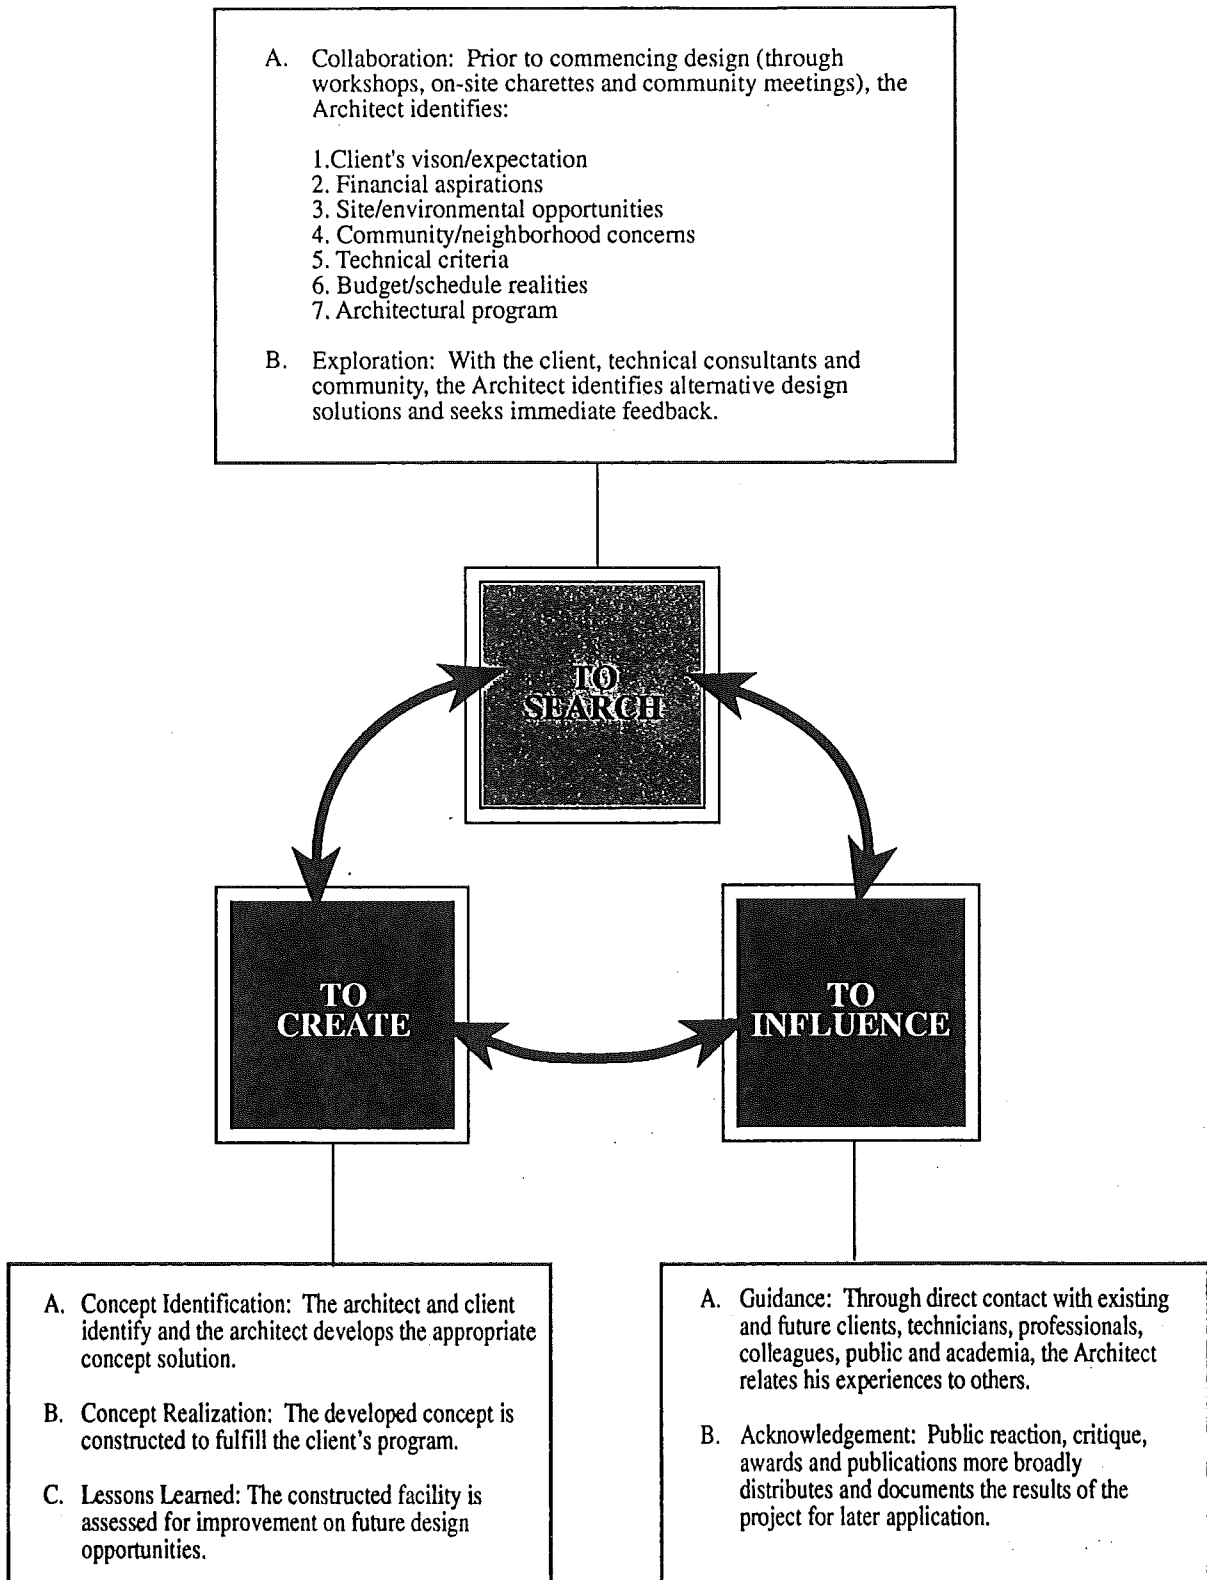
A. Collaboration: Prior to commencing design (through workshops, on-site charettes and community meetings), the Architect identifies:

1.Client's vison/expectation
2. Financial aspirations
3. Site/environmental opportunities
4. Community/neighborhood concerns
5. Technical criteria
6. Budget/schedule realities
7. Architectural program

B. Exploration: With the client, technical consultants and community, the Architect identifies alternative design solutions and seeks immediate feedback.

TO SEARCH

TO CREATE

TO INFLUENCE

A. Concept Identification: The architect and client identify and the architect develops the appropriate concept solution.

B. Concept Realization: The developed concept is constructed to fulfill the client's program.

C. Lessons Learned: The constructed facility is assessed for improvement on future design opportunities.

A. Guidance: Through direct contact with existing and future clients, technicians, professionals, colleagues, public and academia, the Architect relates his experiences to others.

B. Acknowledgement: Public reaction, critique, awards and publications more broadly distributes and documents the results of the project for later application.